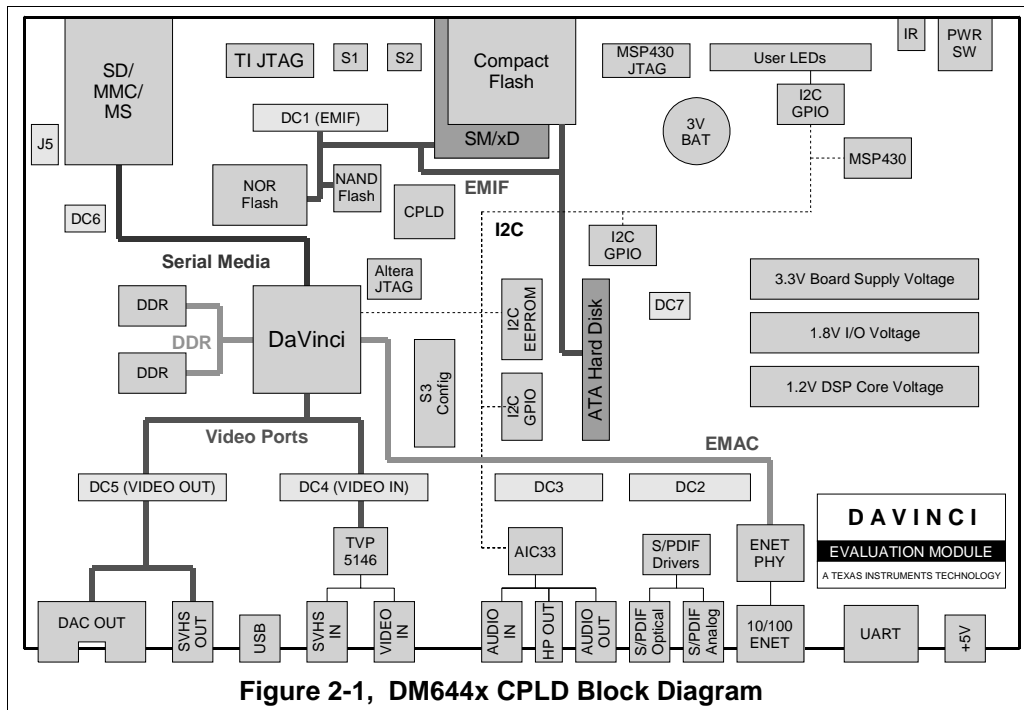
SD/ MMC/ MS

TI JTAG

S1

S2

Compact Flash

SM/xD

MSP430 JTAG

User LEDs

IR

PWR SW

I2C GPIO

3V BAT

MSP430

DC1 (EMIF)

J5

NOR Flash

NAND Flash

CPLD

EMIF

DC6

I2C

I2C GPIO

Serial Media

Altera JTAG

3.3V Board Supply Voltage

DDR

DaVinci

I2C EEPROM

ATA Hard Disk

DC7

DDR

1.8V I/O Voltage

DDR

S3 Config

I2C GPIO

1.2V DSP Core Voltage

Video Ports

EMAC

DC5 (VIDEO OUT)

DC4 (VIDEO IN)

DC3

DC2

TVP 5146

D A V I N C I

EVALUATION MODULE

A TEXAS INSTRUMENTS TECHNOLOGY

AIC33

S/PDIF Drivers

ENET PHY

DAC OUT

SVHS OUT

USB

SVHS IN

VIDEO IN

AUDIO IN

HP OUT

AUDIO OUT

S/PDIF Optical

S/PDIF Analog

10/100 ENET

UART

+5V

Figure 2-1, DM644x CPLD Block Diagram